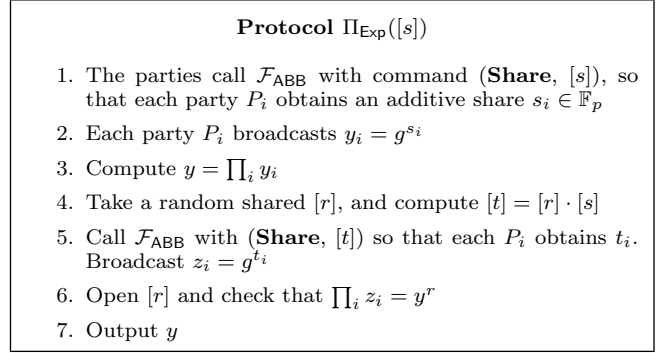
**Protocol** $\Pi_{\mathsf{Exp}}([s])$

1. The parties call $\mathcal{F}_{\mathsf{ABB}}$ with command (**Share**, $[s]$), so that each party $P_i$ obtains an additive share $s_i \in \mathbb{F}_p$
2. Each party $P_i$ broadcasts $y_i = g^{s_i}$
3. Compute $y = \prod_i y_i$
4. Take a random shared $[r]$, and compute $[t] = [r] \cdot [s]$
5. Call $\mathcal{F}_{\mathsf{ABB}}$ with (**Share**, $[t]$) so that each $P_i$ obtains $t_i$. Broadcast $z_i = g^{t_i}$
6. Open $[r]$ and check that $\prod_i z_i = y^r$
7. Output $y$